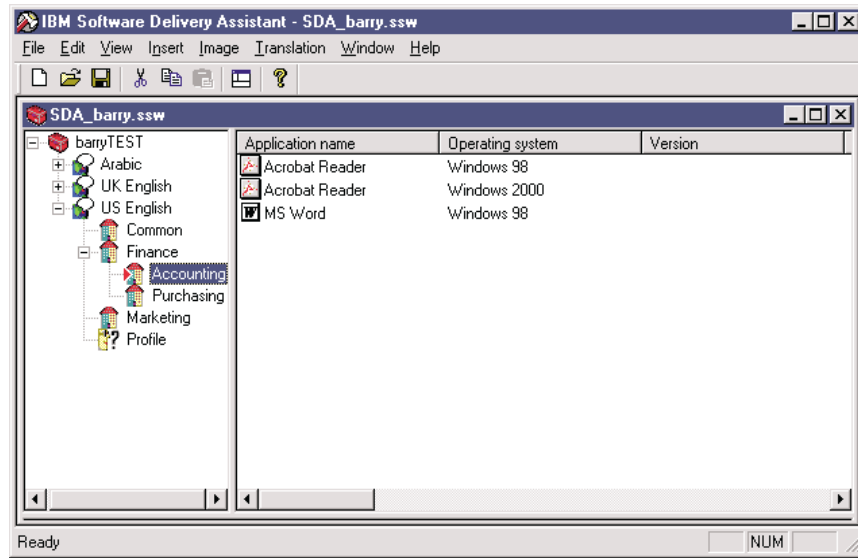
IBM Software Delivery Assistant - SDA_barry.ssw

File Edit View Insert Image Translation Window Help

SDA_barry.ssw

barryTEST
Arabic
UK English
US English
Common
Finance
Accounting
Purchasing
Marketing
Profile

| Application name | Operating system | Version |
|---|---|---|
| Acrobat Reader | Windows 98 | |
| Acrobat Reader | Windows 2000 | |
| MS Word | Windows 98 | |

Ready

NUM